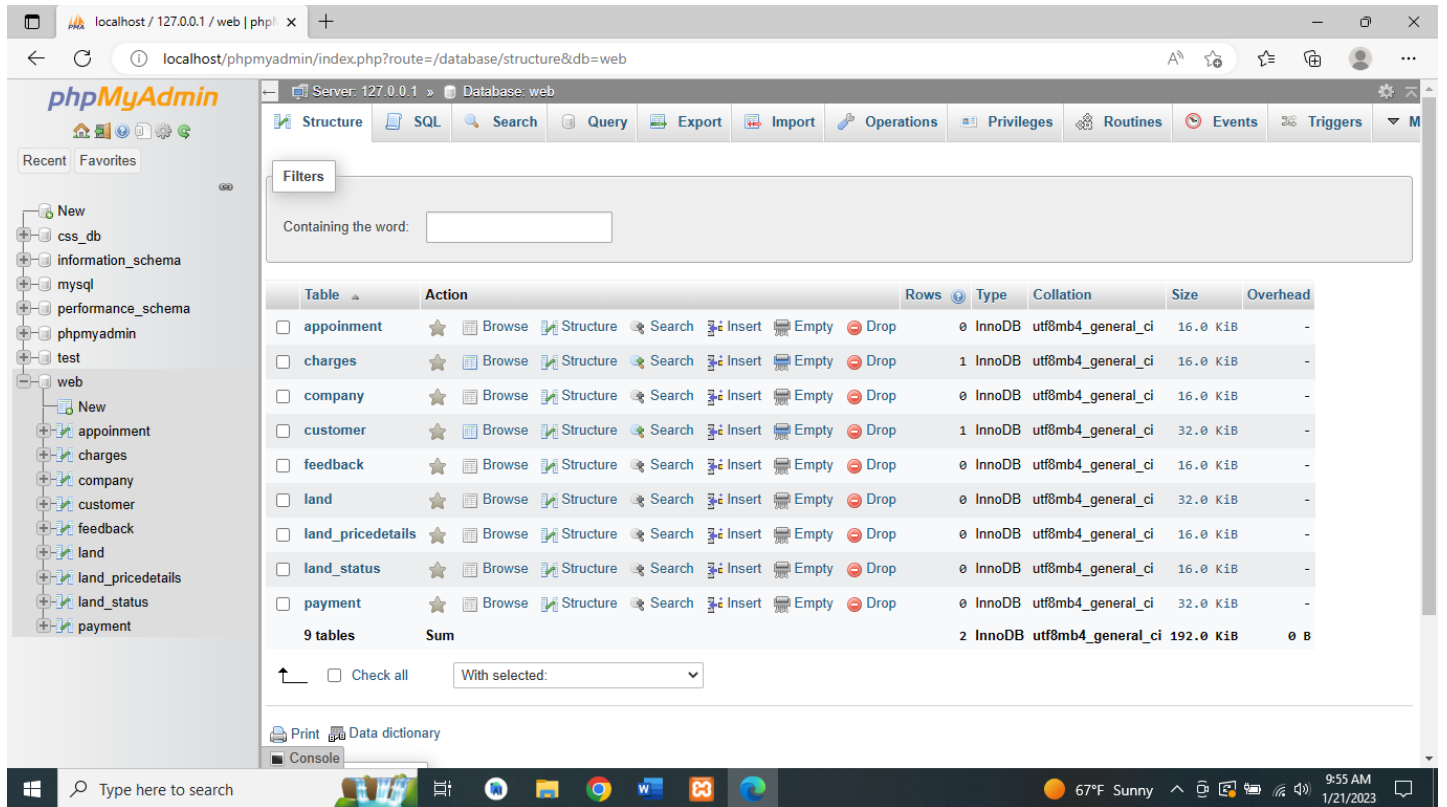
localhost / 127.0.0.1 / web | php

localhost/phpmyadmin/index.php?route=/database/structure&db=web

phpMyAdmin

Recent Favorites

New
css_db
information_schema
mysql
performance_schema
phpmyadmin
test
web
New
appoinment
charges
company
customer
feedback
land
land_pricedetails
land_status
payment

Server: 127.0.0.1 » Database: web

Structure SQL Search Query Export Import Operations Privileges Routines Events Triggers M

Filters

Containing the word:

| Table | Action | Rows | Type | Collation | Size | Overhead |
|---|---|---|---|---|---|---|
| appoinment | Browse Structure Search Insert Empty Drop | 0 | InnoDB | utf8mb4_general_ci | 16.0 KiB | - |
| charges | Browse Structure Search Insert Empty Drop | 1 | InnoDB | utf8mb4_general_ci | 16.0 KiB | - |
| company | Browse Structure Search Insert Empty Drop | 0 | InnoDB | utf8mb4_general_ci | 16.0 KiB | - |
| customer | Browse Structure Search Insert Empty Drop | 1 | InnoDB | utf8mb4_general_ci | 32.0 KiB | - |
| feedback | Browse Structure Search Insert Empty Drop | 0 | InnoDB | utf8mb4_general_ci | 16.0 KiB | - |
| land | Browse Structure Search Insert Empty Drop | 0 | InnoDB | utf8mb4_general_ci | 32.0 KiB | - |
| land_pricedetails | Browse Structure Search Insert Empty Drop | 0 | InnoDB | utf8mb4_general_ci | 16.0 KiB | - |
| land_status | Browse Structure Search Insert Empty Drop | 0 | InnoDB | utf8mb4_general_ci | 16.0 KiB | - |
| payment | Browse Structure Search Insert Empty Drop | 0 | InnoDB | utf8mb4_general_ci | 32.0 KiB | - |
| 9 tables | Sum | 2 | InnoDB | utf8mb4_general_ci | 192.0 KiB | 0 B |

Check all With selected:

Print Data dictionary

Console

Type here to search

67°F Sunny 9:55 AM 1/21/2023